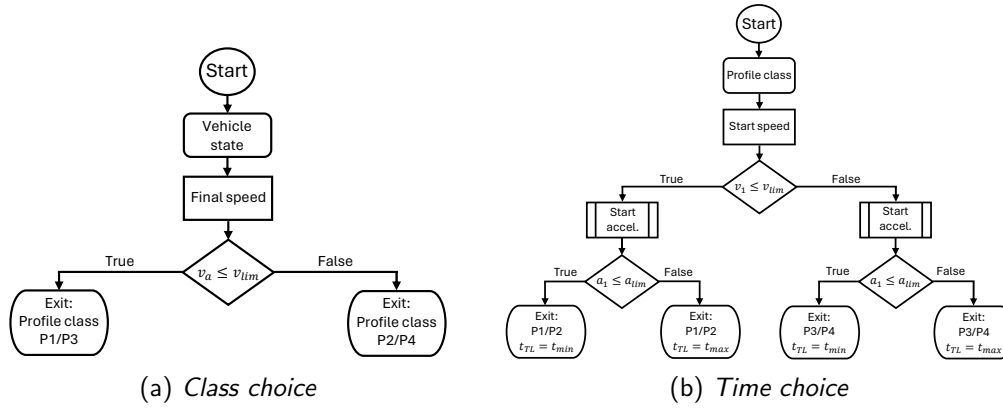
Start

Vehicle state

Final speed

True

$v_a \leq v_{lim}$

False

Exit: Profile class P1/P3

Exit: Profile class P2/P4

(a) Class choice

Start

Profile class

Start speed

True

$v_1 \leq v_{lim}$

False

Start accel.

Start accel.

True

$a_1 \leq a_{lim}$

False

True

$a_1 \leq a_{lim}$

False

Exit: P1/P2 $t_{TL} = t_{min}$

Exit: P1/P2 $t_{TL} = t_{max}$

Exit: P3/P4 $t_{TL} = t_{min}$

Exit: P3/P4 $t_{TL} = t_{max}$

(b) Time choice